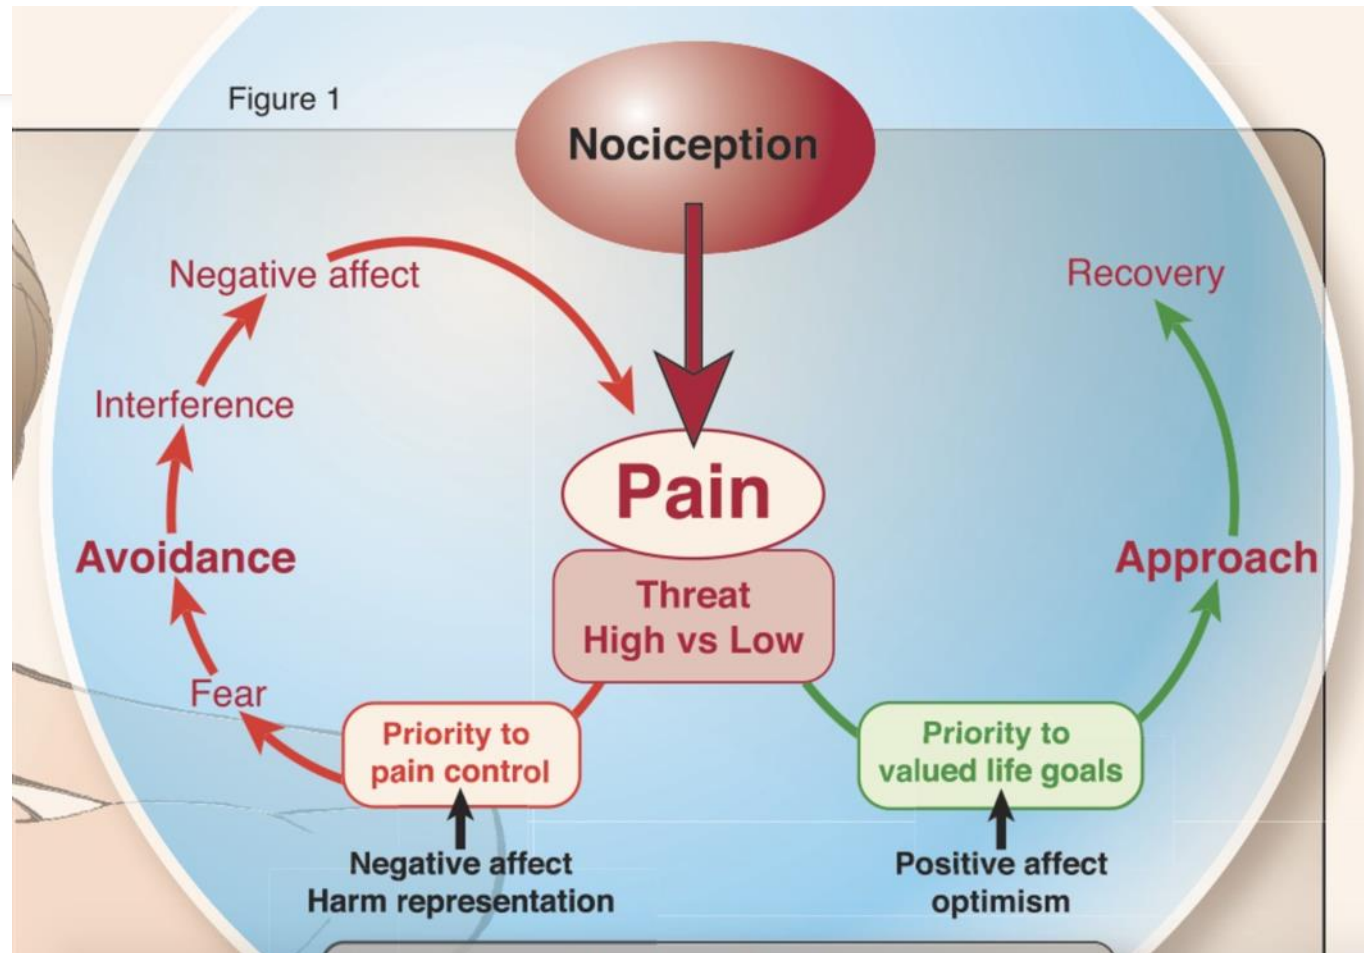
Figure 1

Nociception

Negative affect

Recovery

Interference

Pain

Threat
High vs Low

Avoidance

Approach

Fear

Priority to pain control

Priority to valued life goals

Negative affect
Harm representation

Positive affect
optimism